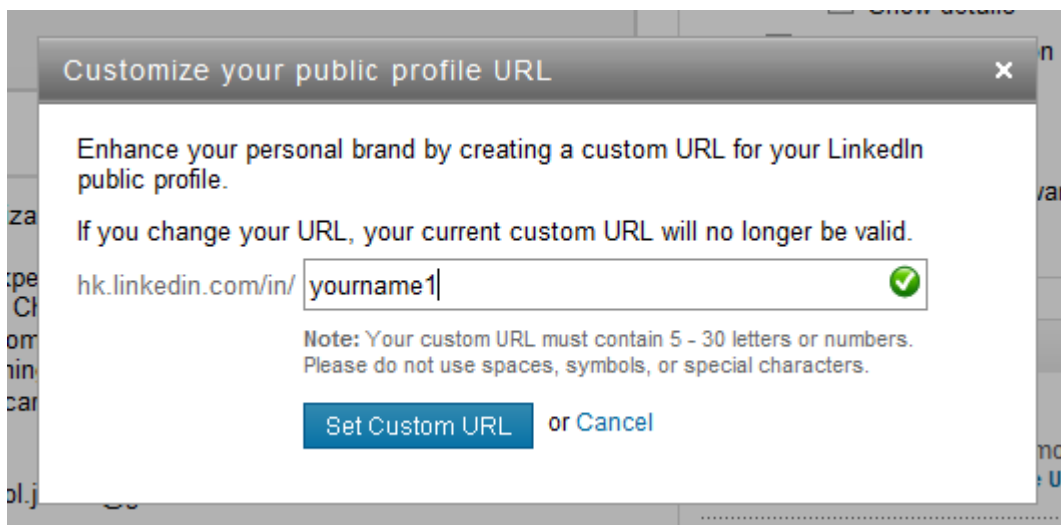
Customize your public profile URL ×

Enhance your personal brand by creating a custom URL for your LinkedIn public profile.

If you change your URL, your current custom URL will no longer be valid.

hk.linkedin.com/in/ yourname1

Note: Your custom URL must contain 5 - 30 letters or numbers. Please do not use spaces, symbols, or special characters.

Set Custom URL or Cancel